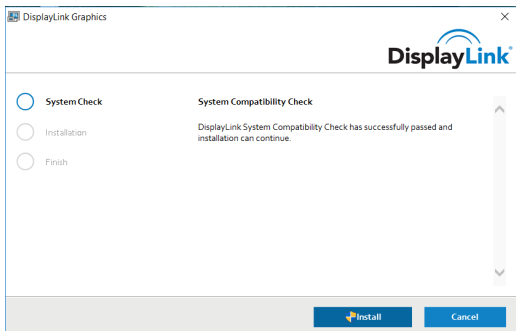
DisplayLink Graphics

×

DisplayLink

System Check

Installation

Finish

System Compatibility Check

DisplayLink System Compatibility Check has successfully passed and installation can continue.

Install

Cancel